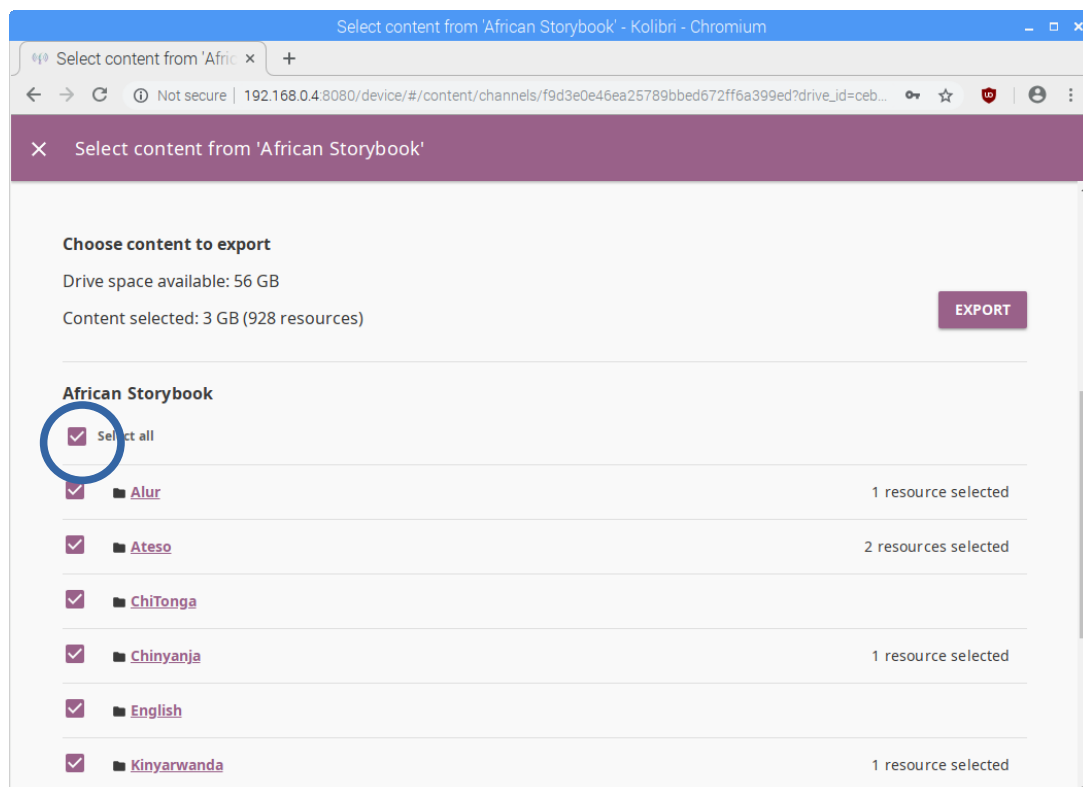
Select content from 'African Storybook' - Kolibri - Chromium

Select content from 'Afric ×

+

Not secure | 192.168.0.4:8080/device/#/content/channels/f9d3e0e46ea25789bbed672ff6a399ed?drive_id=ceb...

× Select content from 'African Storybook'

Choose content to export

Drive space available: 56 GB

Content selected: 3 GB (928 resources)

EXPORT

African Storybook

Select all

Alur 1 resource selected

Ateso 2 resources selected

ChiTonga

Chinyanja 1 resource selected

English

Kinyarwanda 1 resource selected